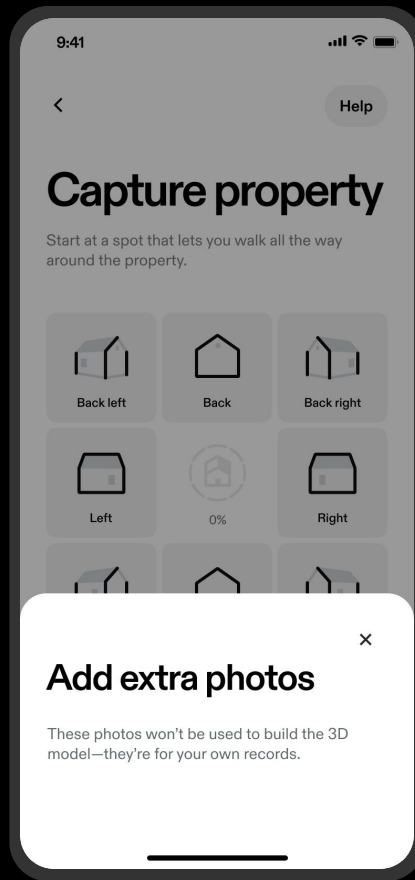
9:41

<

Help

Capture property

Start at a spot that lets you walk all the way around the property.

Back left

Back

Back right

Left

0%

Right

×

Add extra photos

These photos won't be used to build the 3D model—they're for your own records.